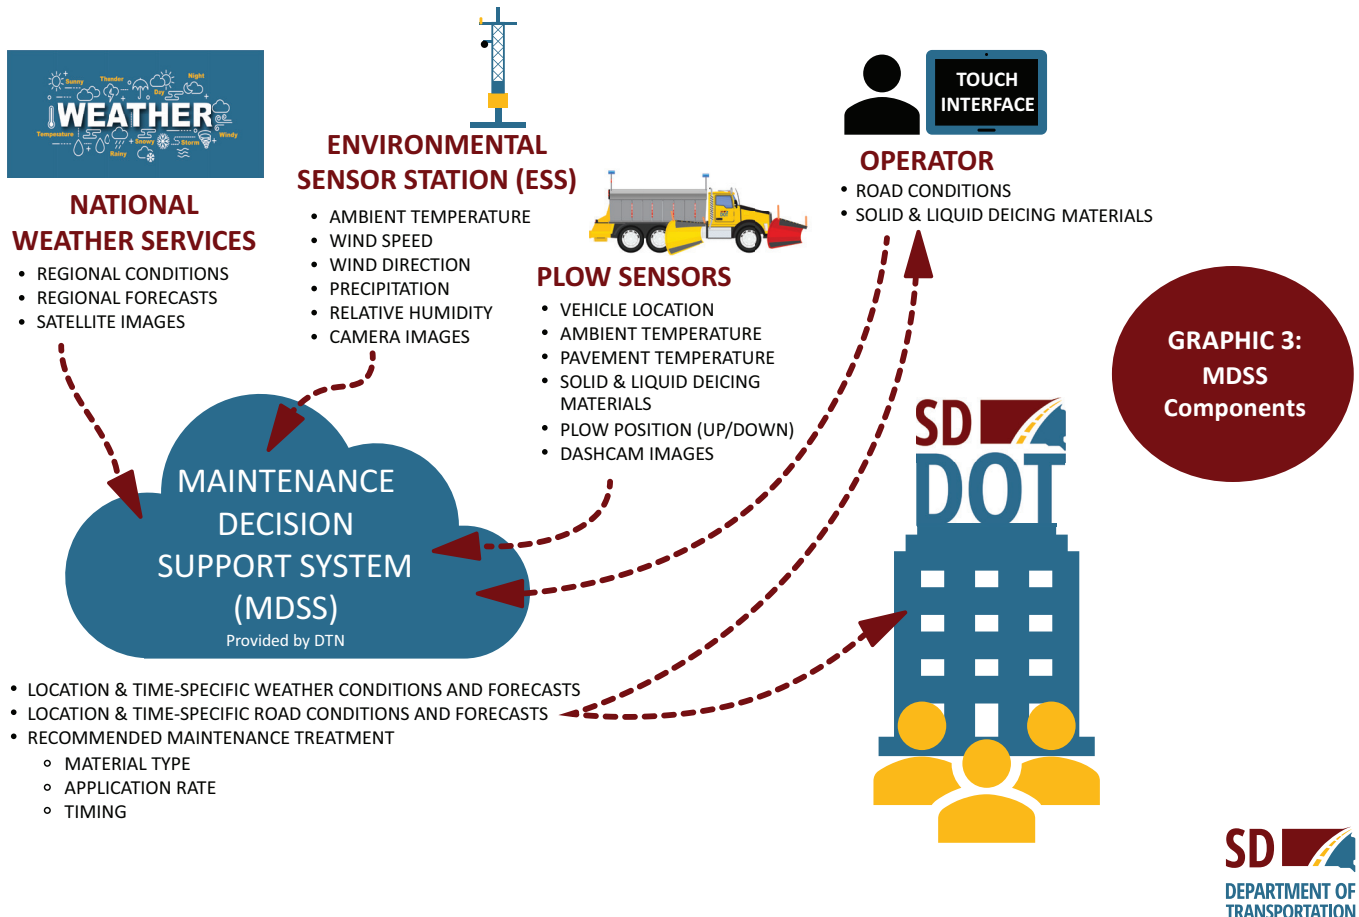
Sunny Thunder Night Day Temperature WEATHER Windy Snowy Storm Rainy

NATIONAL WEATHER SERVICES
- REGIONAL CONDITIONS
- REGIONAL FORECASTS
- SATELLITE IMAGES

ENVIRONMENTAL SENSOR STATION (ESS)
- AMBIENT TEMPERATURE
- WIND SPEED
- WIND DIRECTION
- PRECIPITATION
- RELATIVE HUMIDITY
- CAMERA IMAGES

PLOW SENSORS
- VEHICLE LOCATION
- AMBIENT TEMPERATURE
- PAVEMENT TEMPERATURE
- SOLID & LIQUID DEICING MATERIALS
- PLOW POSITION (UP/DOWN)
- DASHCAM IMAGES

TOUCH INTERFACE

OPERATOR
- ROAD CONDITIONS
- SOLID & LIQUID DEICING MATERIALS

GRAPHIC 3: MDSS Components

MAINTENANCE DECISION SUPPORT SYSTEM (MDSS)
Provided by DTN

SD DOT

- LOCATION & TIME-SPECIFIC WEATHER CONDITIONS AND FORECASTS
- LOCATION & TIME-SPECIFIC ROAD CONDITIONS AND FORECASTS
- RECOMMENDED MAINTENANCE TREATMENT
  - MATERIAL TYPE
  - APPLICATION RATE
  - TIMING

SD DEPARTMENT OF TRANSPORTATION